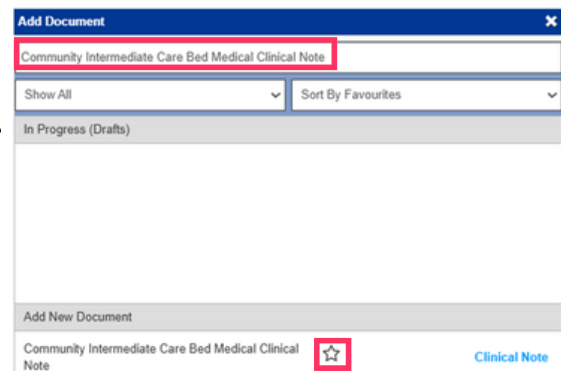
Add Document

Community Intermediate Care Bed Medical Clinical Note

Show All

Sort By Favourites

In Progress (Drafts)

Add New Document

Community Intermediate Care Bed Medical Clinical Note

Clinical Note